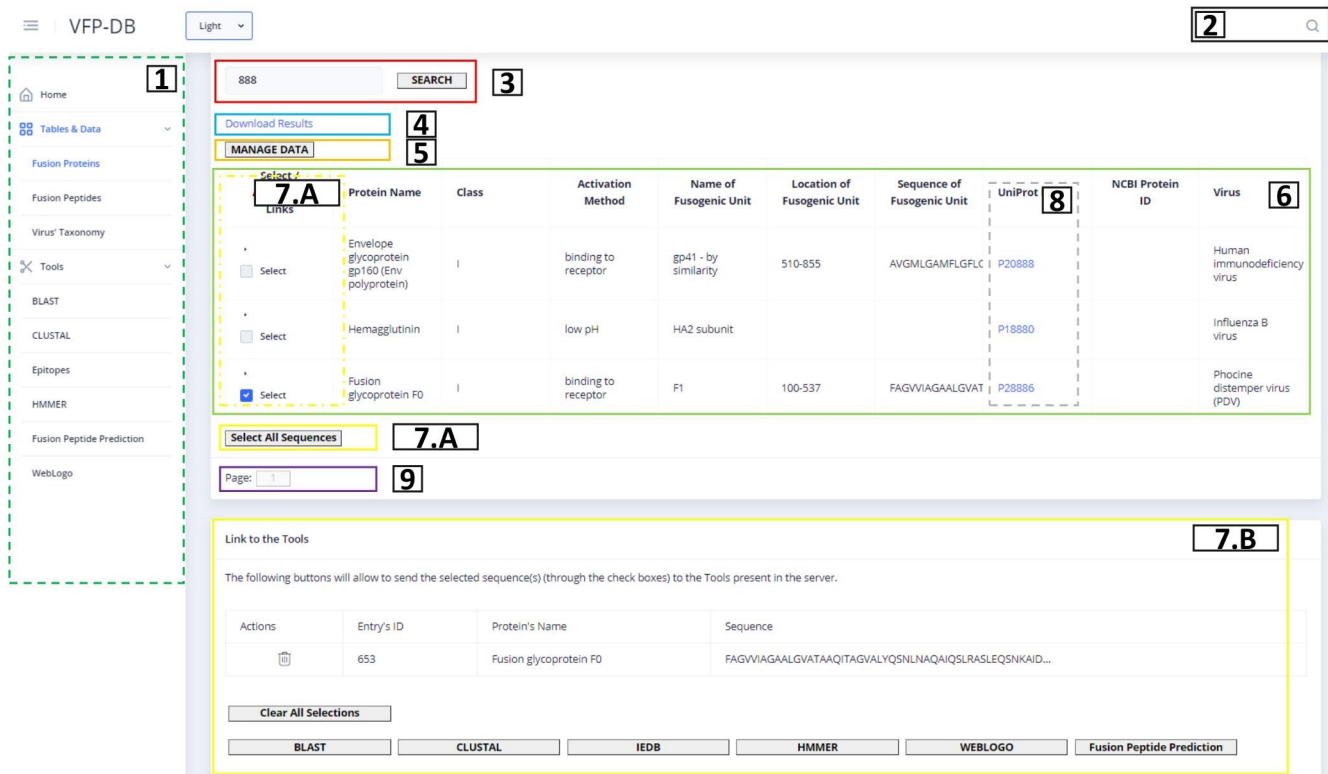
VFP-DB Light

2

1

Home

Tables & Data

Fusion Proteins

Fusion Peptides

Virus' Taxonomy

Tools

BLAST

CLUSTAL

Epitopes

HMMER

Fusion Peptide Prediction

WebLogo

888 SEARCH 3

Download Results 4

MANAGE DATA 5

6

| Select / Links 7.A | Protein Name | Class | Activation Method | Name of Fusogenic Unit | Location of Fusogenic Unit | Sequence of Fusogenic Unit | UniProt 8 | NCBI Protein ID | Virus |
|---|---|---|---|---|---|---|---|---|---|
| Select | Envelope glycoprotein gp160 (Env polyprotein) | I | binding to receptor | gp41 - by similarity | 510-855 | AVGMLGAMFLGFLC | P20888 | | Human immunodeficiency virus |
| Select | Hemagglutinin | I | low pH | HA2 subunit | | | P18880 | | Influenza B virus |
| Select | Fusion glycoprotein F0 | I | binding to receptor | F1 | 100-537 | FAGVVIAGAALGVAT | P28886 | | Phocine distemper virus (PDV) |

Select All Sequences 7.A

Page: 1 9

Link to the Tools 7.B

The following buttons will allow to send the selected sequence(s) (through the check boxes) to the Tools present in the server.

| Actions | Entry's ID | Protein's Name | Sequence |
|---|---|---|---|
| | 653 | Fusion glycoprotein F0 | FAGVVIAGAALGVATAAQITAGVALYQSNLNAQAIQSLRASLEQSNKAID... |

Clear All Selections

BLAST CLUSTAL IEDB HMMER WEBLOGO Fusion Peptide Prediction